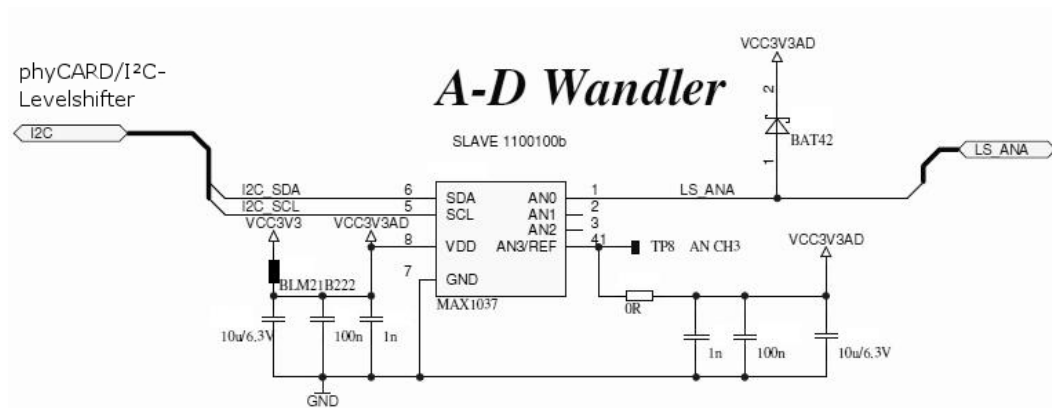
phyCARD/I²C-Levelshifter

A-D Wandler

VCC3V3AD

2

BAT42

1

I2C

LS_ANA

SLAVE 1100100b

I2C_SDA
I2C_SCL
VCC3V3
VCC3V3AD

6
5
8
7

SDA
SCL
VDD
GND

AN0
AN1
AN2
AN3/REF

1
2
3
4

LS_ANA

TP8 AN CH3

VCC3V3AD

BLM21B222

MAX1037

0R

10u/6,3V
100n
1n

1n
100n
10u/6,3V

GND